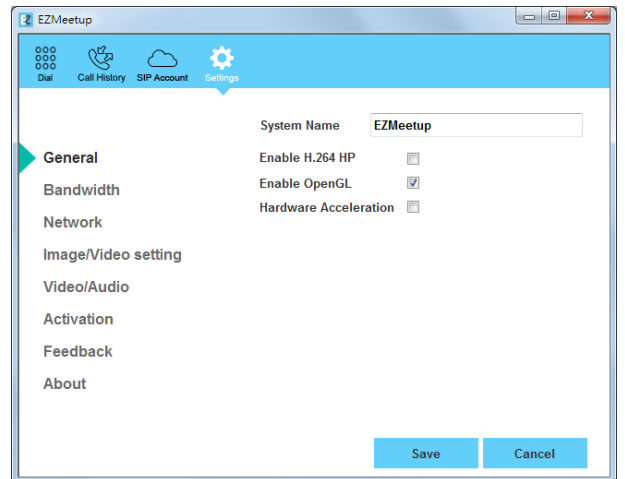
EZMeetup

Dial
Call History
SIP Account
Settings

General
Bandwidth
Network
Image/Video setting
Video/Audio
Activation
Feedback
About

System Name
EZMeetup

Enable H.264 HP
Enable OpenGL
Hardware Acceleration

Save
Cancel